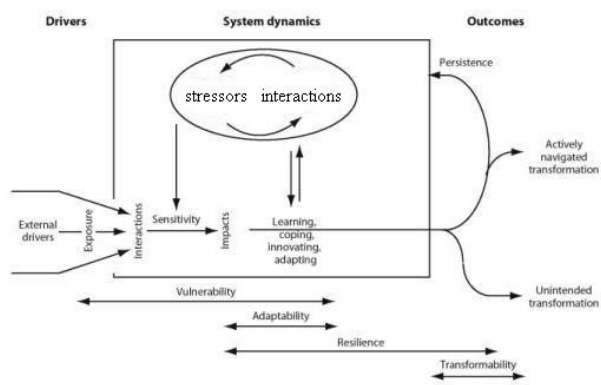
Drivers

System dynamics

Outcomes

stressors interactions

Persistence

Actively navigated transformation

External drivers

Exposure

Interactions

Sensitivity

Impacts

Learning, coping, innovating, adapting

Unintended transformation

Vulnerability

Adaptability

Resilience

Transformability